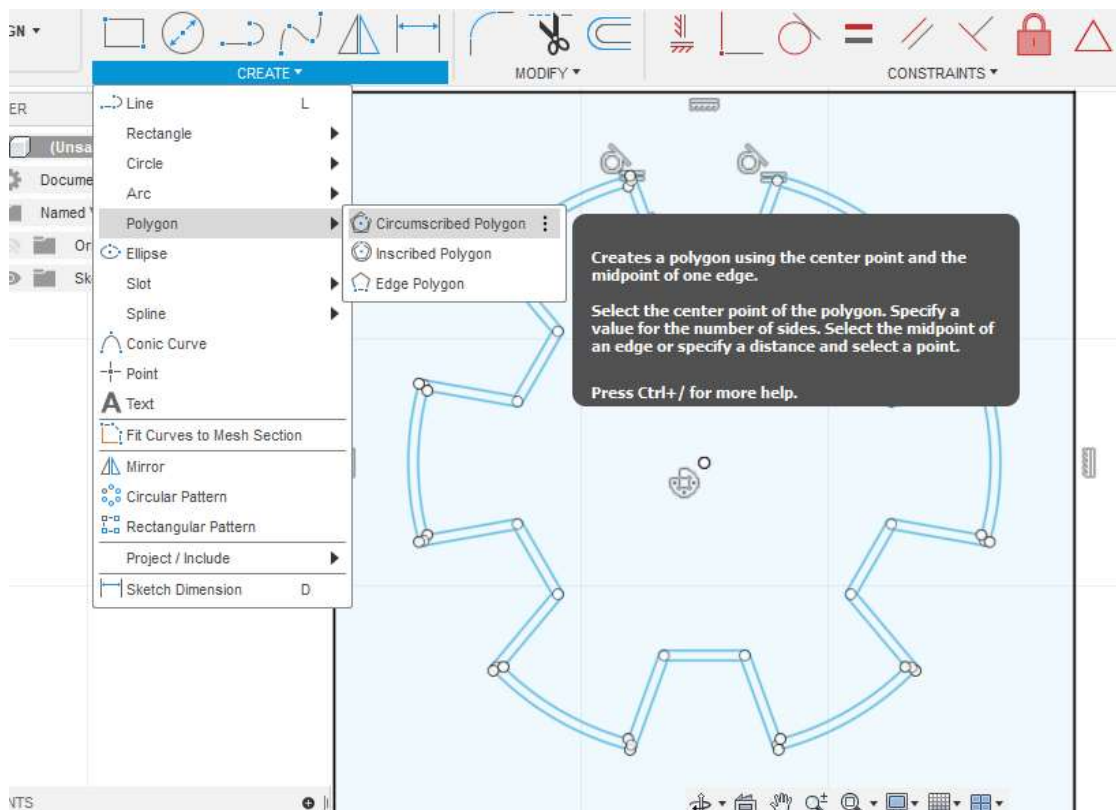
GN ▾

CREATE ▾

MODIFY ▾

CONSTRAINTS ▾

ER

(Unsa

Docume

Named

Or

Sk

Line L
Rectangle
Circle
Arc
Polygon
Ellipse
Slot
Spline
Conic Curve
Point
Text
Fit Curves to Mesh Section
Mirror
Circular Pattern
Rectangular Pattern
Project / Include
Sketch Dimension D

Circumscribed Polygon
Inscribed Polygon
Edge Polygon

Creates a polygon using the center point and the midpoint of one edge.

Select the center point of the polygon. Specify a value for the number of sides. Select the midpoint of an edge or specify a distance and select a point.

Press Ctrl+/ for more help.

NTS